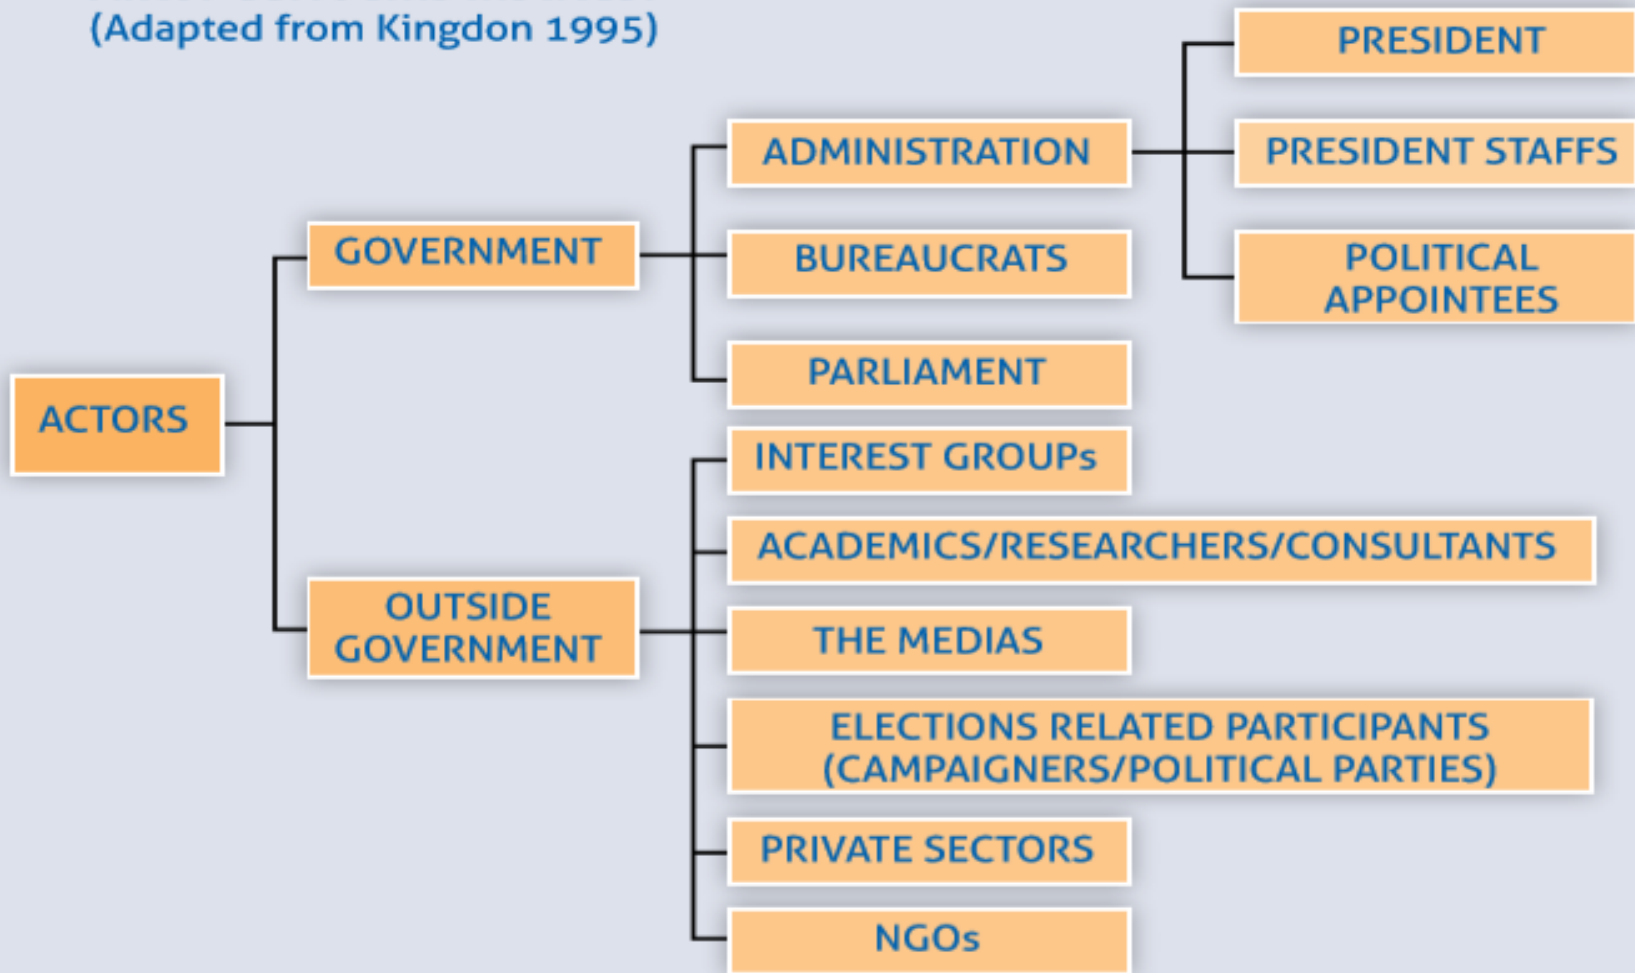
(Adapted from Kingdon 1995)

ACTORS

GOVERNMENT

ADMINISTRATION

PRESIDENT

PRESIDENT STAFFS

POLITICAL APPOINTEES

BUREAUCRATS

PARLIAMENT

OUTSIDE GOVERNMENT

INTEREST GROUPs

ACADEMICS/RESEARCHERS/CONSULTANTS

THE MEDIAS

ELECTIONS RELATED PARTICIPANTS (CAMPAIGNERS/POLITICAL PARTIES)

PRIVATE SECTORS

NGOs